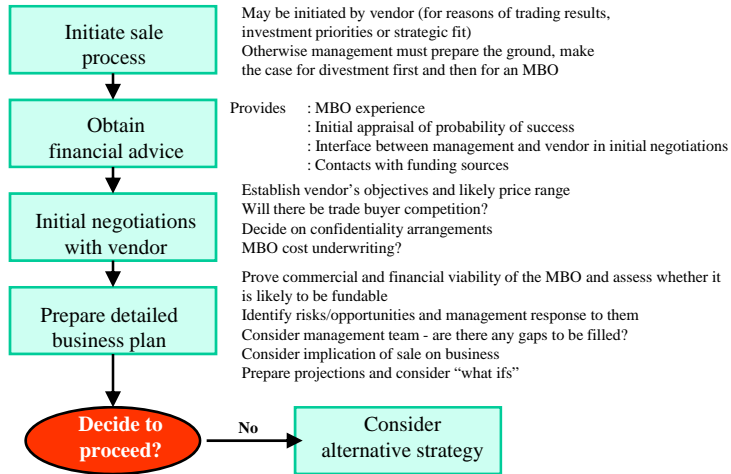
Initiate sale process

May be initiated by vendor (for reasons of trading results, investment priorities or strategic fit)
Otherwise management must prepare the ground, make the case for divestment first and then for an MBO

Obtain financial advice

Provides : MBO experience
: Initial appraisal of probability of success
: Interface between management and vendor in initial negotiations
: Contacts with funding sources

Initial negotiations with vendor

Establish vendor’s objectives and likely price range
Will there be trade buyer competition?
Decide on confidentiality arrangements
MBO cost underwriting?

Prepare detailed business plan

Prove commercial and financial viability of the MBO and assess whether it is likely to be fundable
Identify risks/opportunities and management response to them
Consider management team - are there any gaps to be filled?
Consider implication of sale on business
Prepare projections and consider “what ifs”

Decide to proceed?

No

Consider alternative strategy